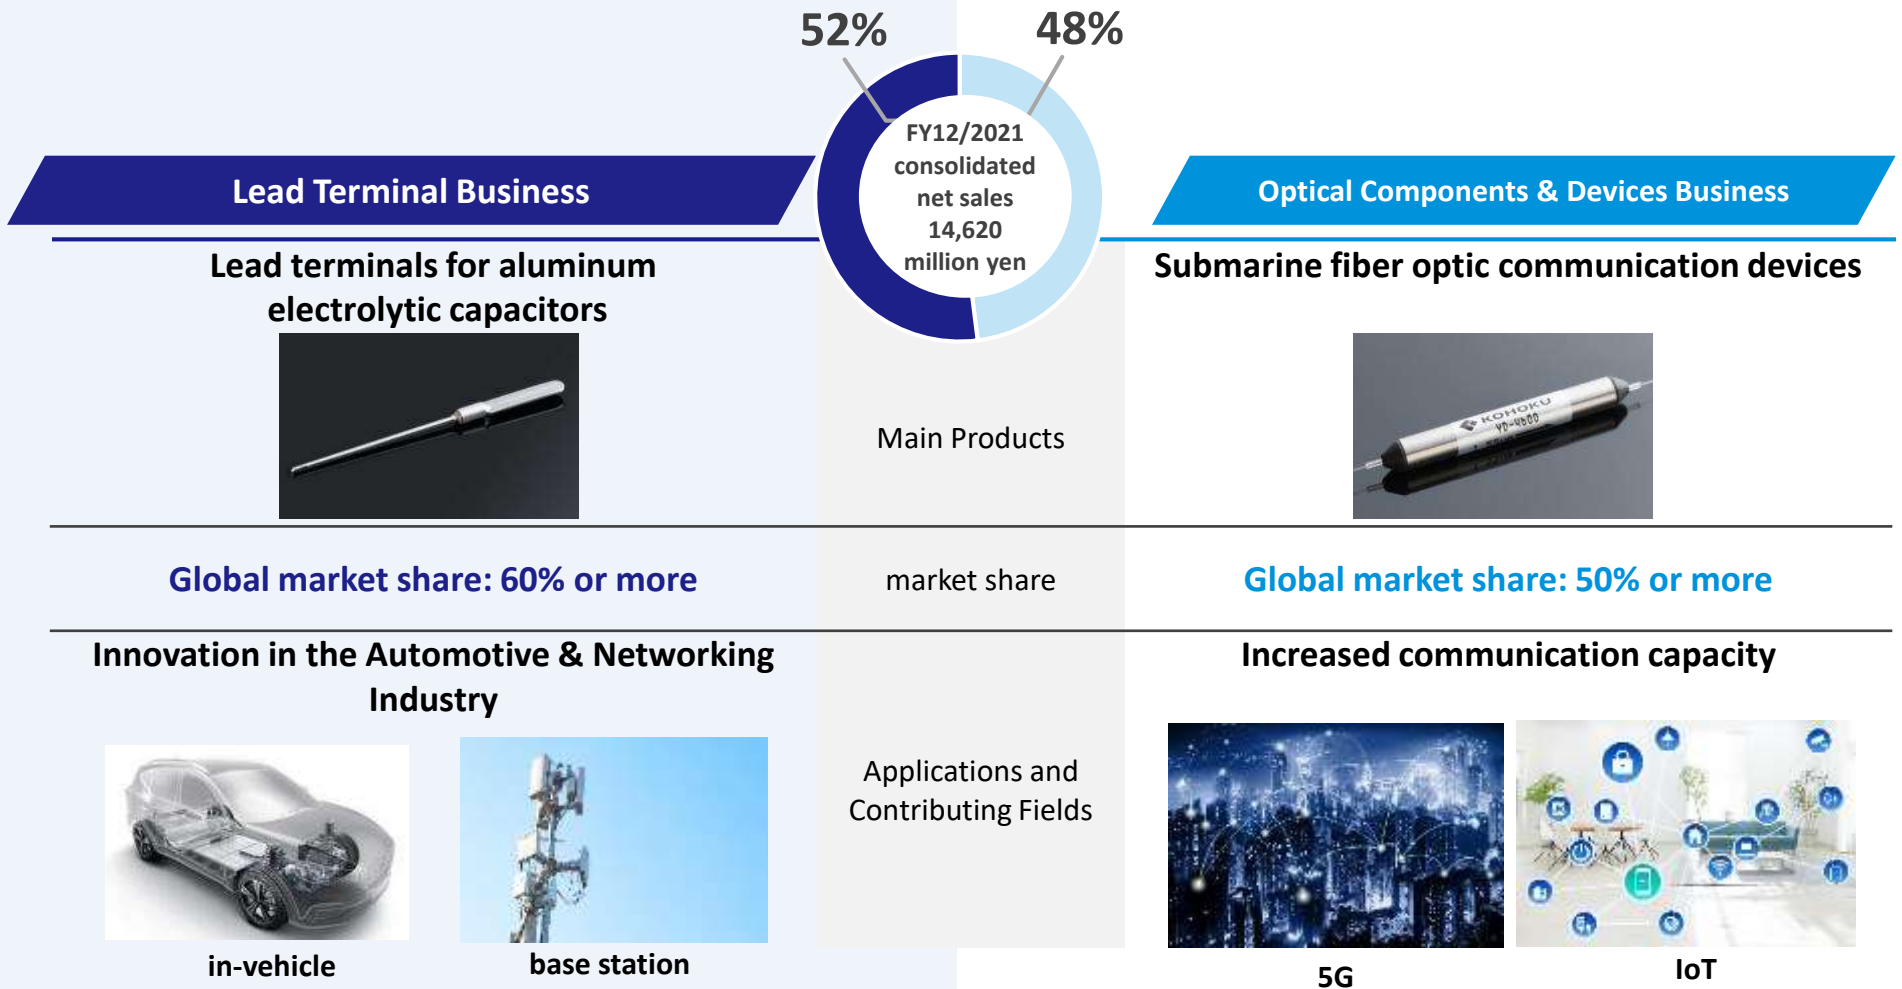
52%

48%

FY12/2021 consolidated net sales 14,620 million yen

Lead Terminal Business

Optical Components & Devices Business

Lead terminals for aluminum electrolytic capacitors

Submarine fiber optic communication devices

Main Products

KOHOKU

Global market share: 60% or more

market share

Global market share: 50% or more

Innovation in the Automotive & Networking Industry

Increased communication capacity

Applications and Contributing Fields

in-vehicle

base station

5G

IoT